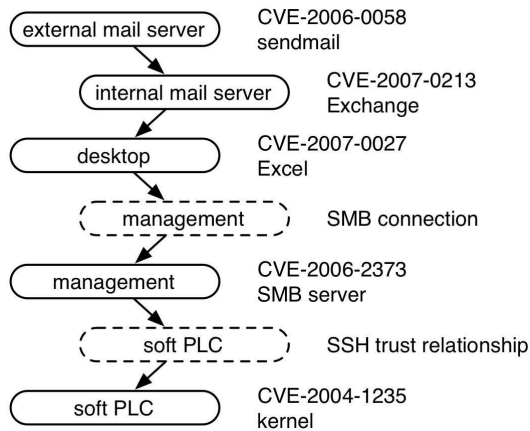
external mail server

CVE-2006-0058
sendmail

internal mail server

CVE-2007-0213
Exchange

desktop

CVE-2007-0027
Excel

management

SMB connection

management

CVE-2006-2373
SMB server

soft PLC

SSH trust relationship

soft PLC

CVE-2004-1235
kernel